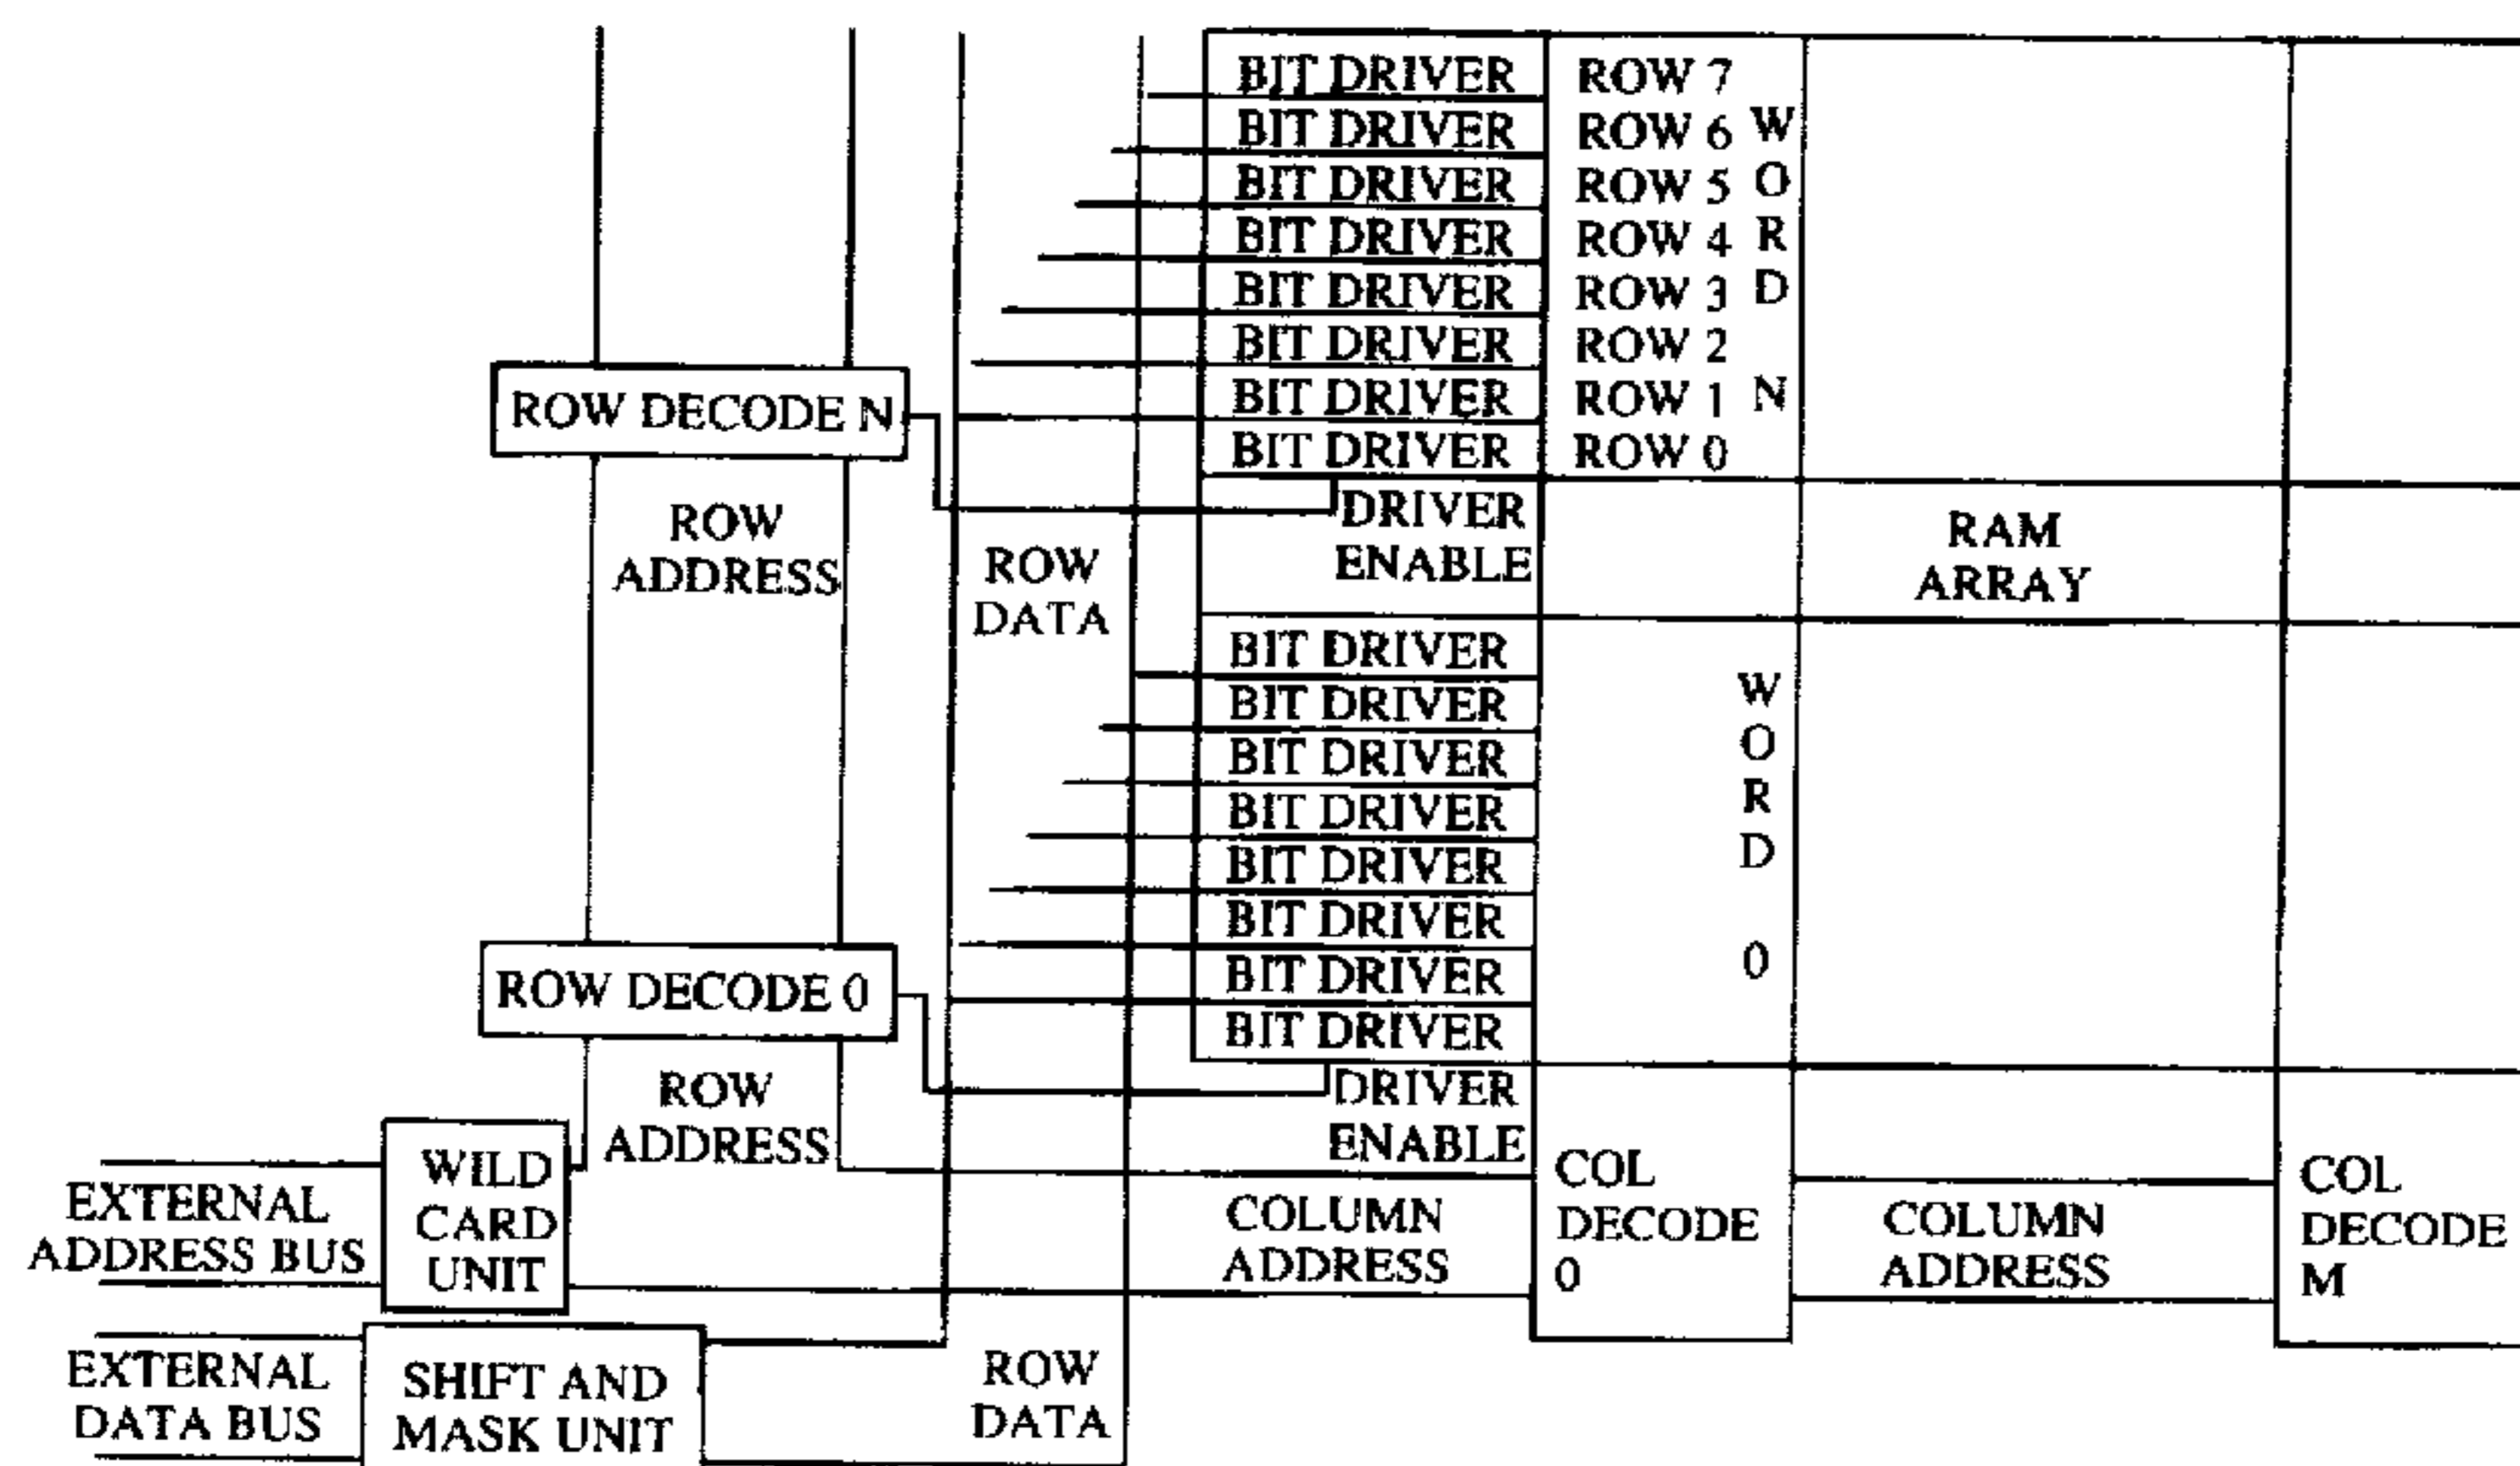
BIT DRIVER
BIT DRIVER
BIT DRIVER
BIT DRIVER
BIT DRIVER
BIT DRIVER
BIT DRIVER
BIT DRIVER

ROW 7
ROW 6
ROW 5
ROW 4
ROW 3
ROW 2
ROW 1
ROW 0

W
O
R
D

N

ROW DECODE N

ROW ADDRESS

ROW DATA

DRIVER ENABLE

RAM ARRAY

BIT DRIVER
BIT DRIVER
BIT DRIVER
BIT DRIVER
BIT DRIVER
BIT DRIVER
BIT DRIVER
BIT DRIVER

W
O
R
D

0

ROW DECODE 0

ROW ADDRESS

DRIVER ENABLE

EXTERNAL ADDRESS BUS

WILD CARD UNIT

COLUMN ADDRESS

COL DECODE 0

COLUMN ADDRESS

COL DECODE M

EXTERNAL DATA BUS

SHIFT AND MASK UNIT

ROW DATA